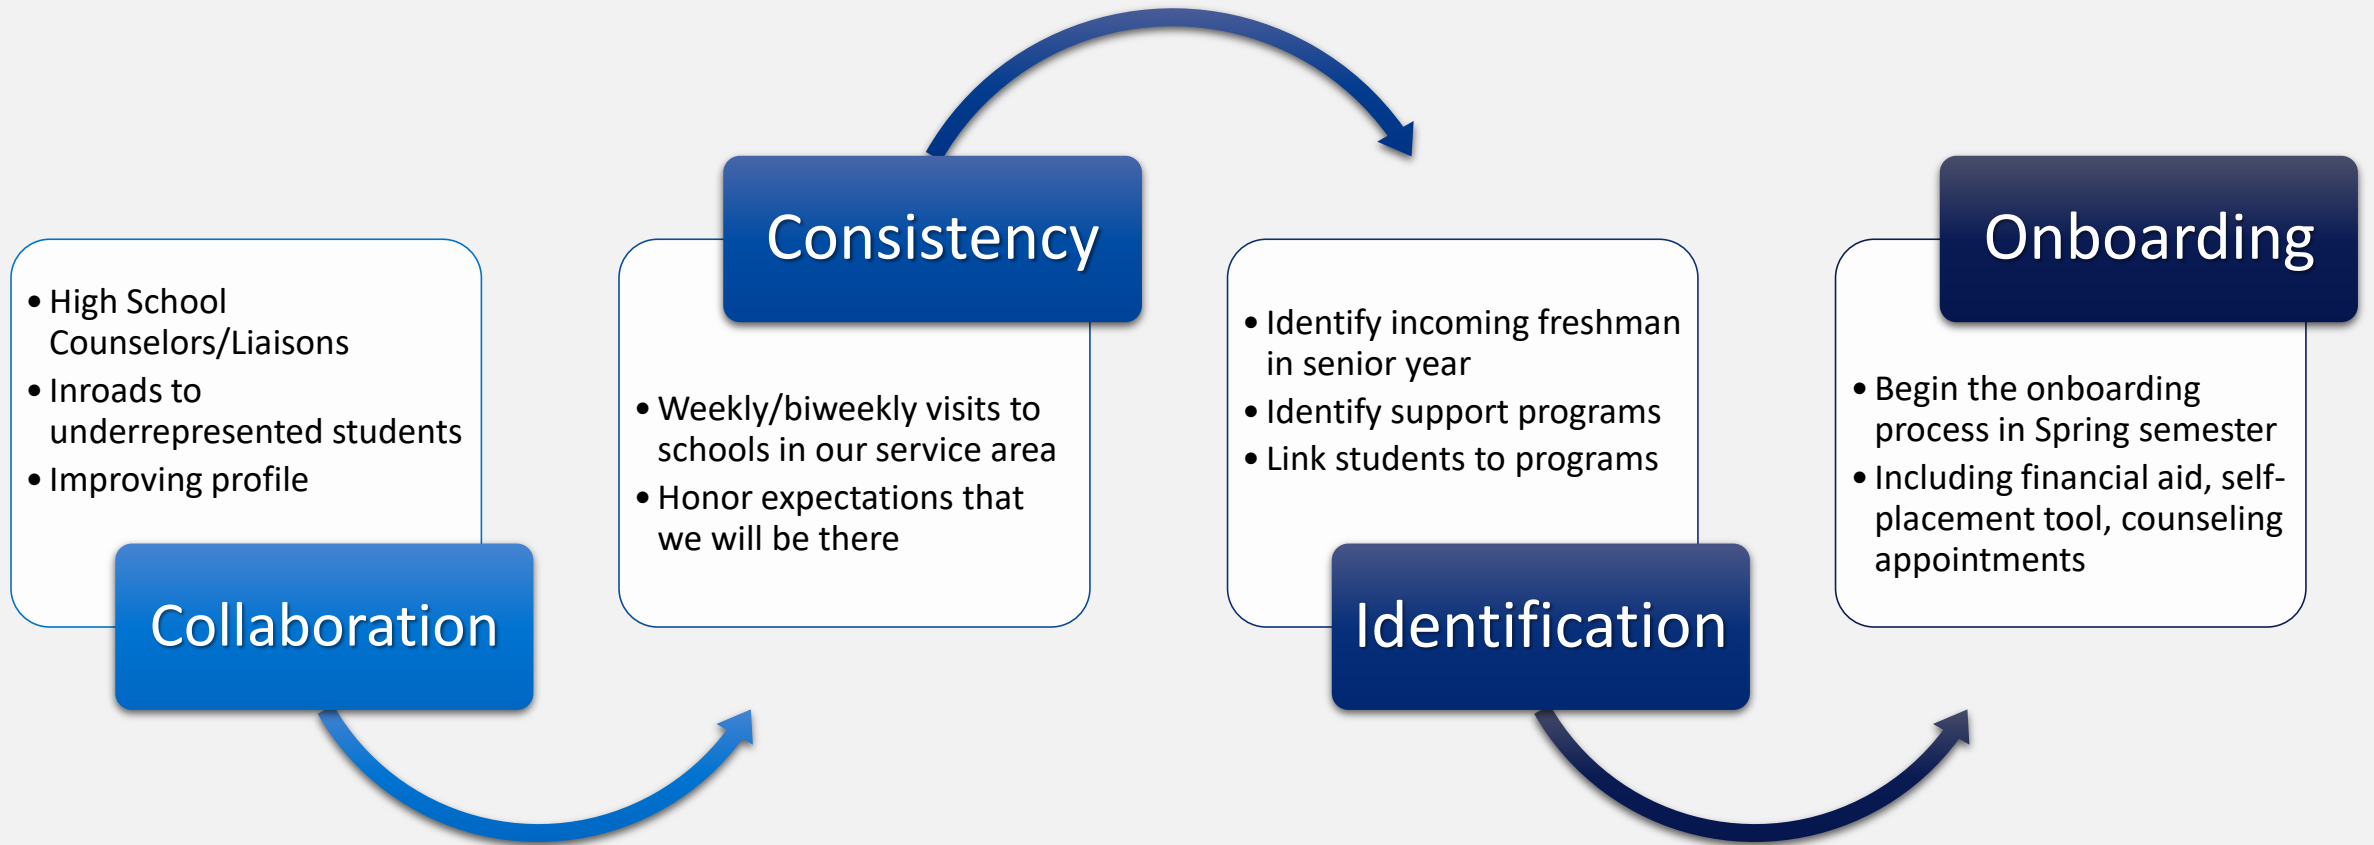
• High School Counselors/Liaisons
• Inroads to underrepresented students
• Improving profile

Collaboration

Consistency

• Weekly/biweekly visits to schools in our service area
• Honor expectations that we will be there

• Identify incoming freshman in senior year
• Identify support programs
• Link students to programs

Identification

Onboarding

• Begin the onboarding process in Spring semester
• Including financial aid, self-placement tool, counseling appointments